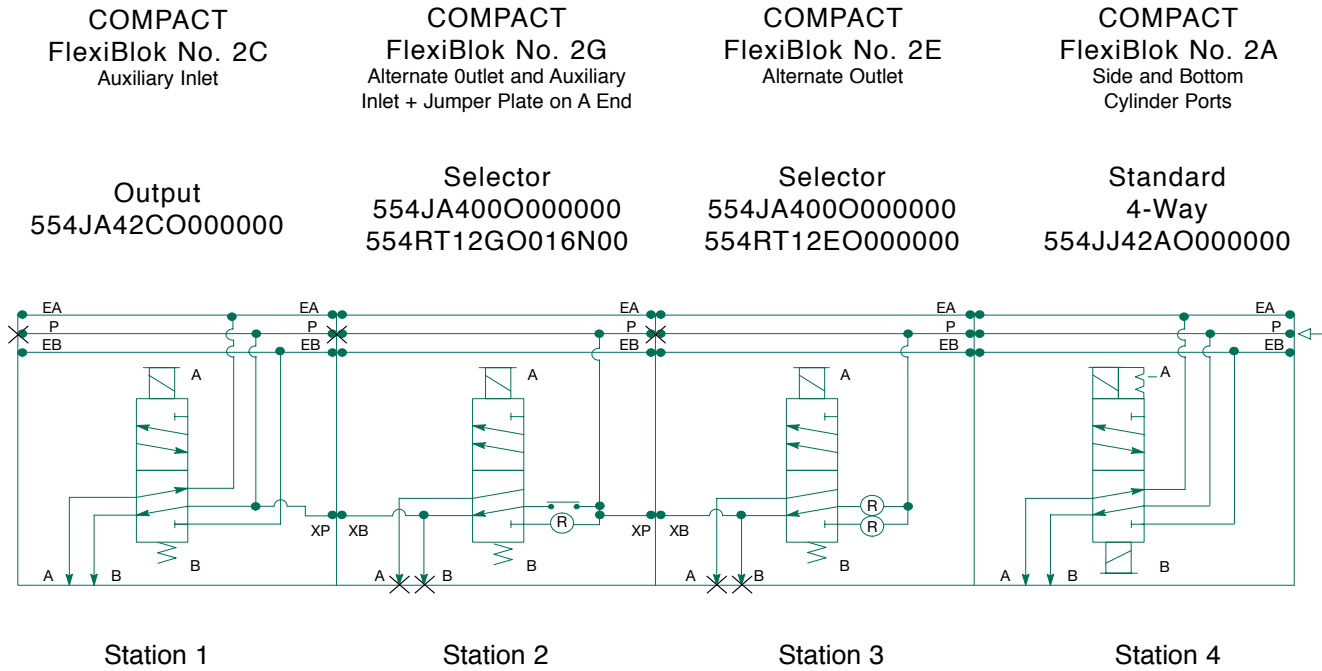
COMPACT
FlexiBlok No. 2C
Auxiliary Inlet

COMPACT
FlexiBlok No. 2G
Alternate 0utlet and Auxiliary Inlet + Jumper Plate on A End

COMPACT
FlexiBlok No. 2E
Alternate Outlet

COMPACT
FlexiBlok No. 2A
Side and Bottom Cylinder Ports

Output
554JA42CO000000

Selector
554JA400O000000
554RT12GO016N00

Selector
554JA400O000000
554RT12EO000000

Standard
4-Way
554JJ42AO000000

EA
P
EB
EA
P
EB
EA
P
EB
EA
P
EB
EA
P
EB

A
B
A
B
A
B
A
B

XP
XB
XP
XB

R
R
R

A
B
A
B
A
B
A
B

Station 1

Station 2

Station 3

Station 4